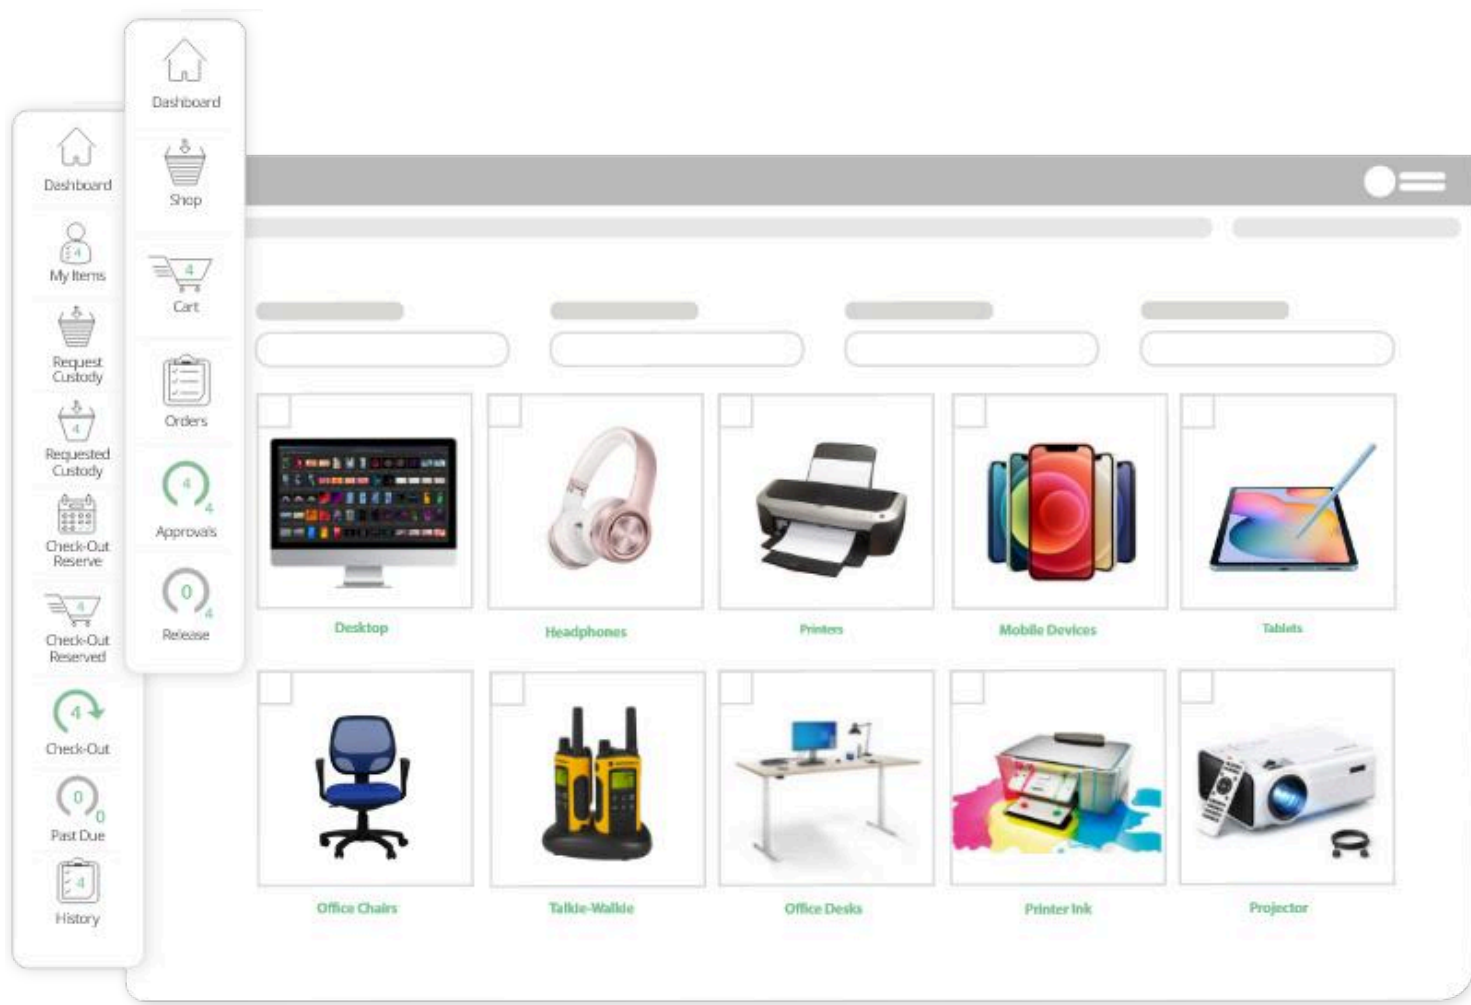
Dashboard
My Items
Request Custody
Requested Custody
Check-Out Reserve
Check-Out Reserved
Check-Out
Past Due
History

Dashboard
Shop
Cart
Orders
Approvals
Release

Desktop
Headphones
Printers
Mobile Devices
Tablets
Office Chairs
Talkie-Walkie
Office Desks
Printer Ink
Projector